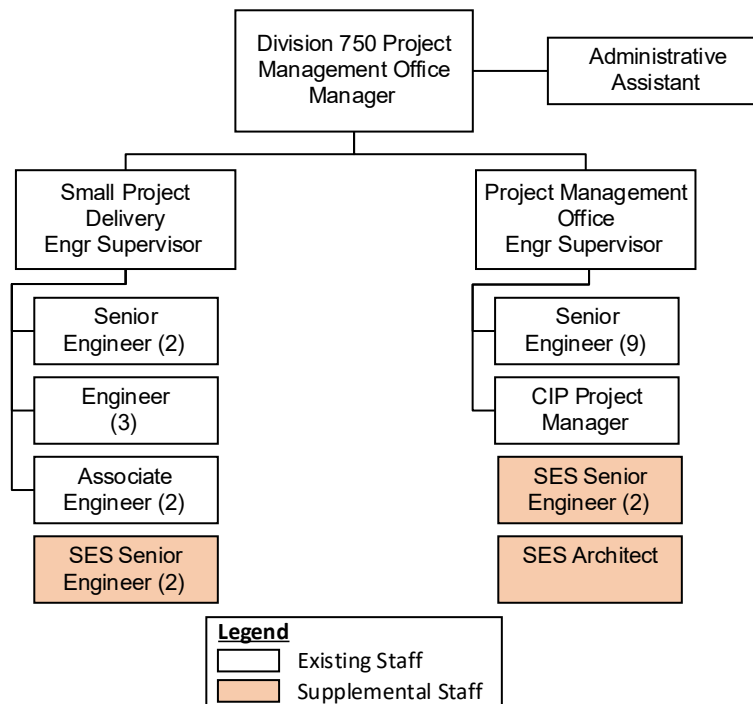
Division 750 Project Management Office Manager

Administrative Assistant

Small Project Delivery Engr Supervisor

Senior Engineer (2)

Engineer (3)

Associate Engineer (2)

SES Senior Engineer (2)

Project Management Office Engr Supervisor

Senior Engineer (9)

CIP Project Manager

SES Senior Engineer (2)

SES Architect

Legend
Existing Staff
Supplemental Staff